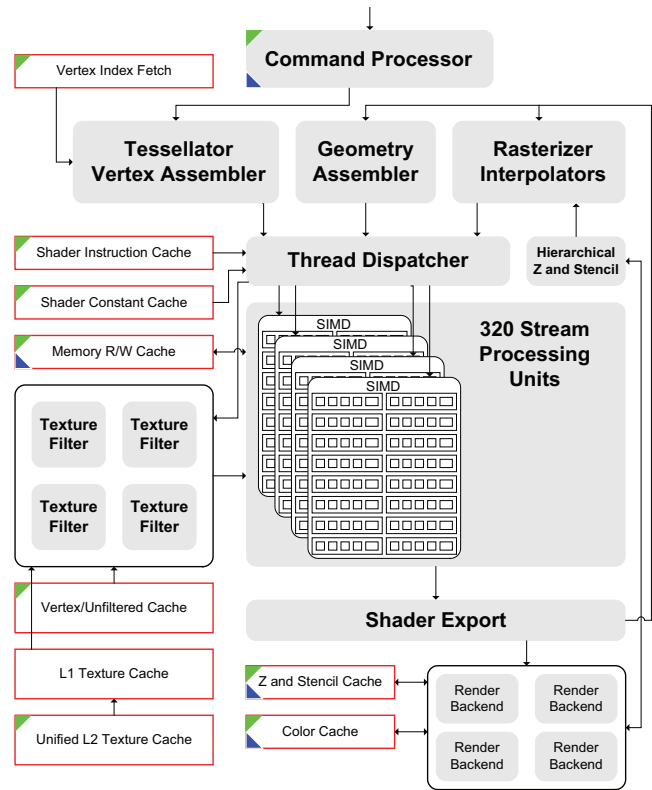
Command Processor

Vertex Index Fetch

Tessellator Vertex Assembler

Geometry Assembler

Rasterizer Interpolators

Shader Instruction Cache

Thread Dispatcher

Hierarchical Z and Stencil

Shader Constant Cache

Memory R/W Cache

SIMD

SIMD

SIMD

SIMD

320 Stream Processing Units

Texture Filter

Texture Filter

Texture Filter

Texture Filter

Vertex/Unfiltered Cache

Shader Export

L1 Texture Cache

Z and Stencil Cache

Render Backend

Render Backend

Color Cache

Render Backend

Render Backend

Unified L2 Texture Cache